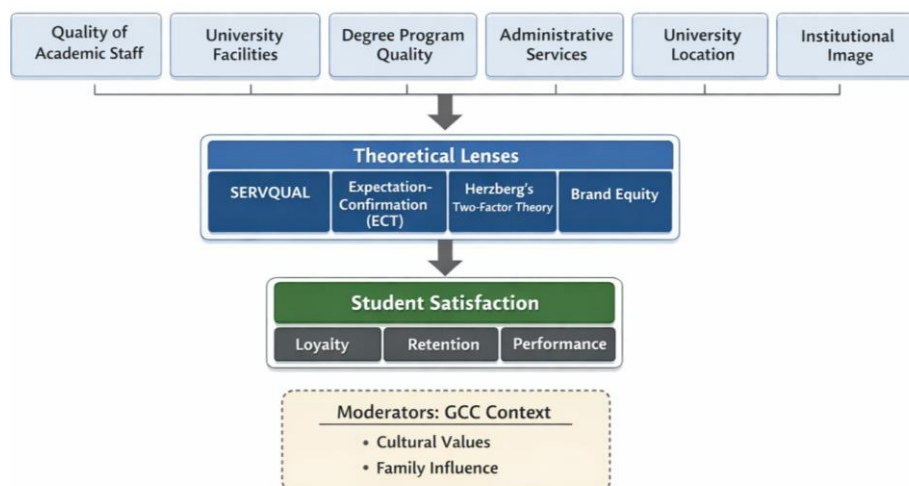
Quality of Academic Staff

University Facilities

Degree Program Quality

Administrative Services

University Location

Institutional Image

Theoretical Lenses

SERVQUAL

Expectation-Confirmation (ECT)

Herzberg's Two-Factor Theory

Brand Equity

Student Satisfaction

Loyalty

Retention

Performance

Moderators: GCC Context

• Cultural Values

• Family Influence